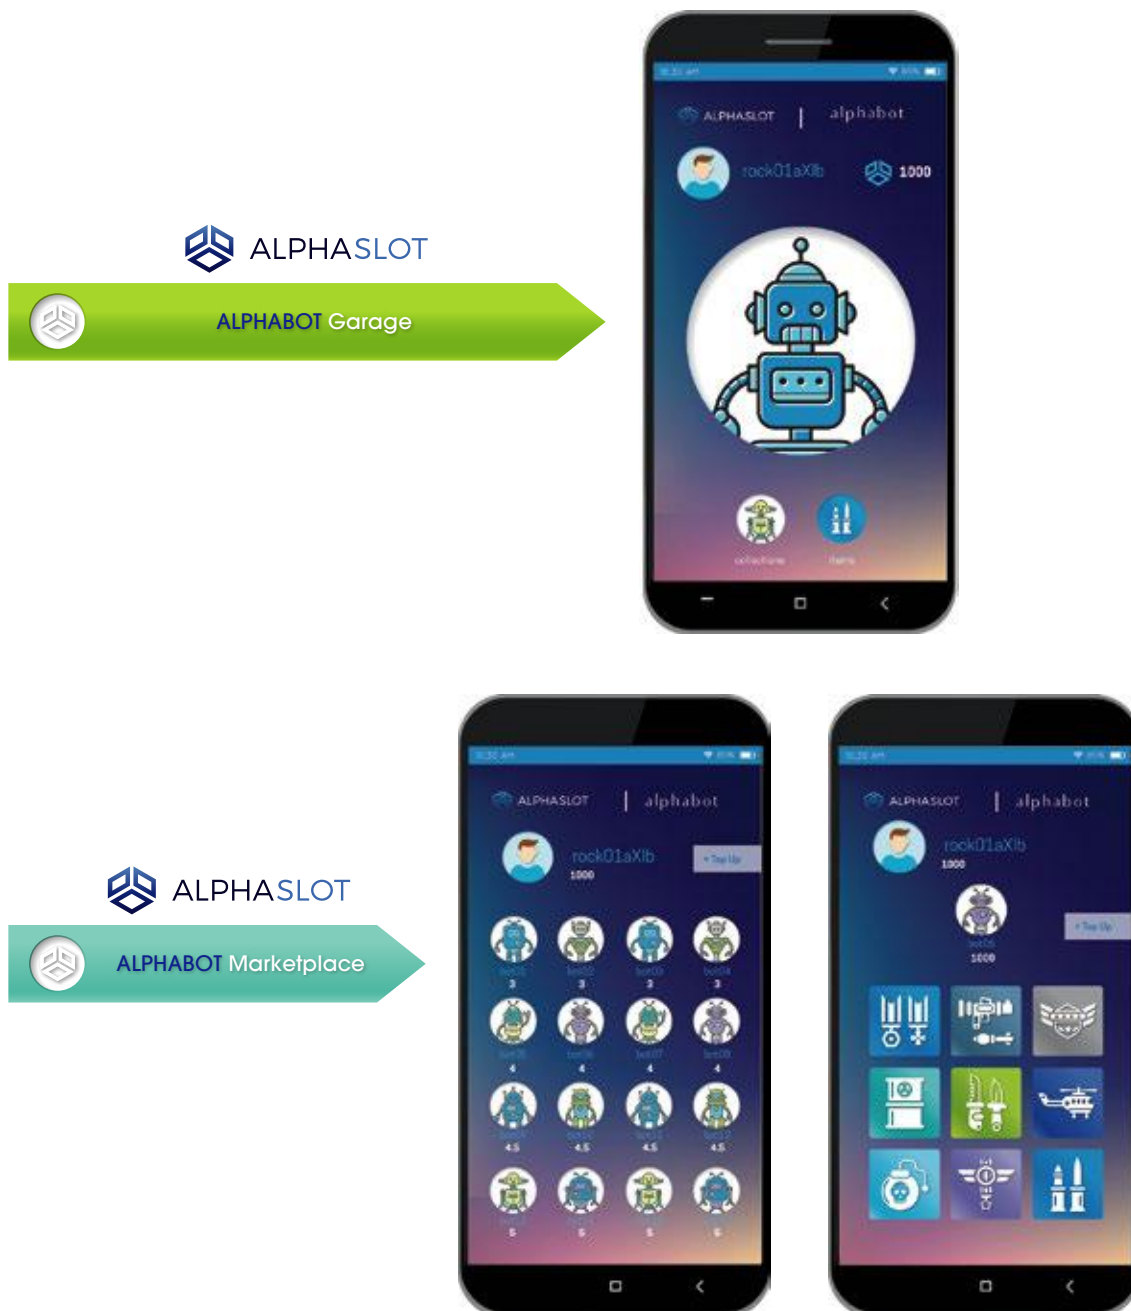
ALPHASLOT

ALPHABOT Garage

ALPHASLOT | alphabot

rock01aXlb 1000

collections items

ALPHASLOT

ALPHABOT Marketplace

ALPHASLOT | alphabot

rock01aXlb 1000

+ Top Up

3 3 3 3

4 4 4 4

4.5 4.5 4.5 4.5

5 5 5 5

ALPHASLOT | alphabot

rock01aXlb 1000

+ Top Up

1000